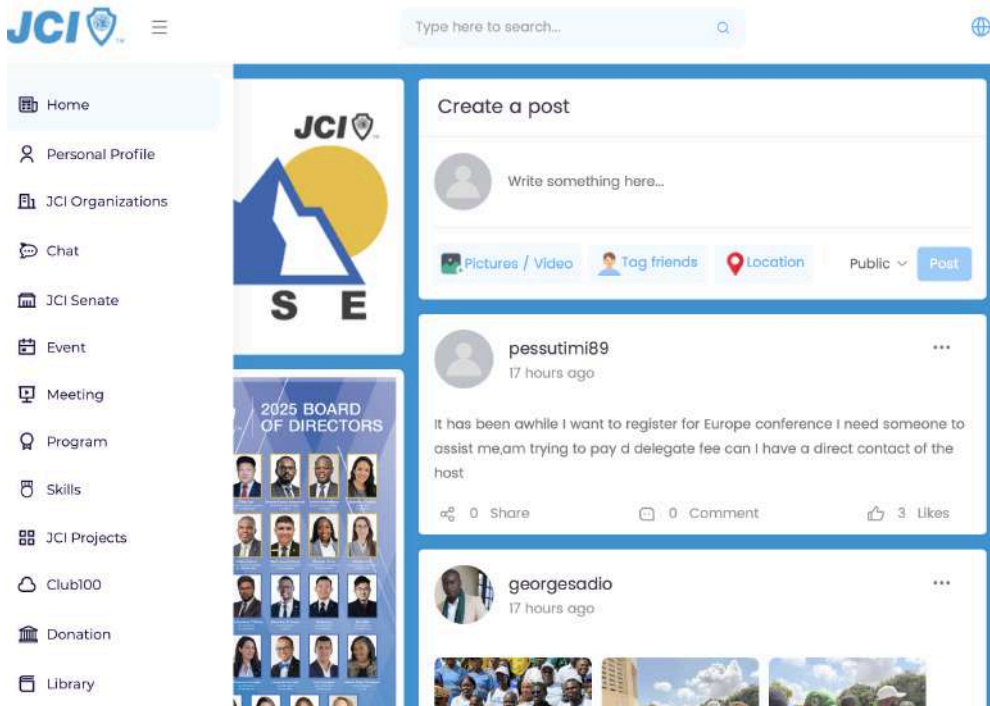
JCI

Type here to search...

Home
Personal Profile
JCI Organizations
Chat
JCI Senate
Event
Meeting
Program
Skills
JCI Projects
Club100
Donation
Library

JCI
S E

2025 BOARD OF DIRECTORS

Create a post

Write something here...

Pictures / Video
Tag friends
Location
Public
Post

pessutimi89
17 hours ago

It has been awhile I want to register for Europe conference I need someone to assist me,am trying to pay d delegate fee can I have a direct contact of the host

0 Share
0 Comment
3 Likes

georgesadio
17 hours ago